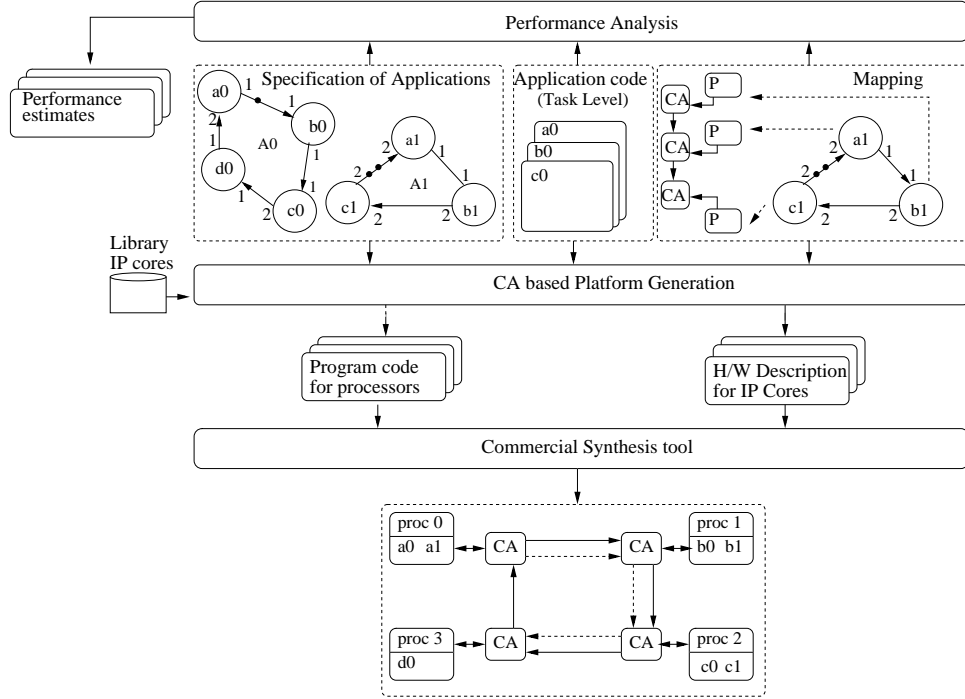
Performance Analysis

Performance estimates

Specification of Applications

a0 1 1 b0 2 1 A0 1 1 d0 1 2 c0

2 a1 1 c1 A1 1 2 2 b1

Application code (Task Level)

a0 b0 c0

Mapping

CA P CA P CA P

2 a1 1 c1 2 2 b1

Library IP cores

CA based Platform Generation

Program code for processors

H/W Description for IP Cores

Commercial Synthesis tool

proc 0 a0 a1

CA

CA

proc 1 b0 b1

proc 3 d0

CA

CA

proc 2 c0 c1